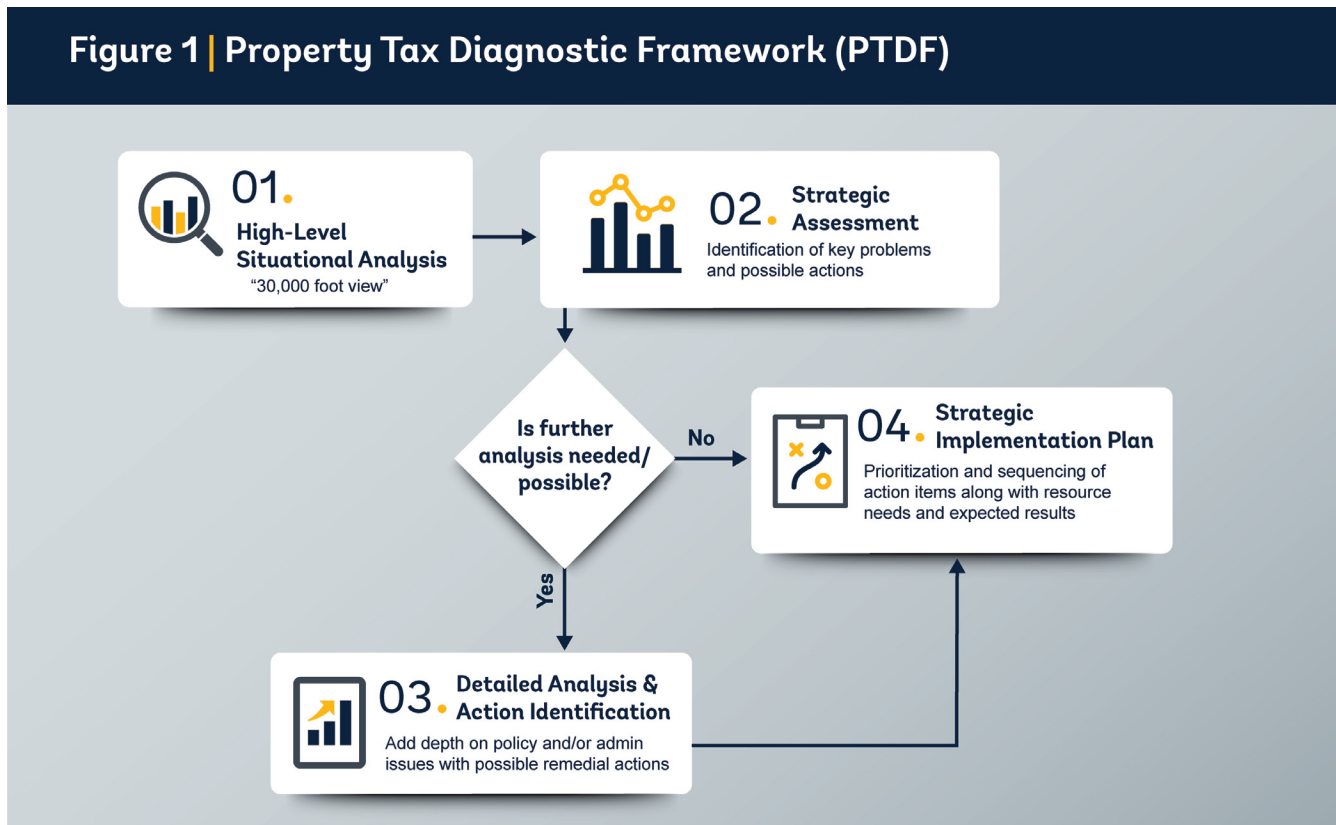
Figure 1 | Property Tax Diagnostic Framework (PTDF)

01.
High-Level Situational Analysis
"30,000 foot view"

02. Strategic Assessment
Identification of key problems and possible actions

Is further analysis needed/ possible?

No

Yes

04. Strategic Implementation Plan
Prioritization and sequencing of action items along with resource needs and expected results

03. Detailed Analysis & Action Identification
Add depth on policy and/or admin issues with possible remedial actions